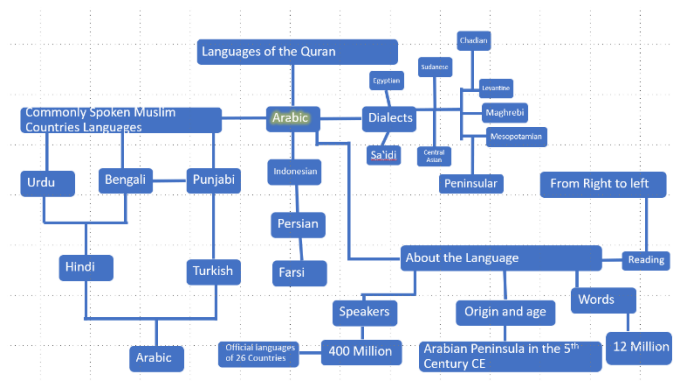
Languages of the Quran

Commonly Spoken Muslim Countries Languages

Arabic

Dialects

Egyptian

Sudanese

Chadian

Levantine

Maghrebi

Mesopotamian

Central Asian

Sa'idi

Peninsular

Urdu

Bengali

Punjabi

Indonesian

Persian

Farsi

Hindi

Turkish

From Right to left

About the Language

Reading

Words

Speakers

Origin and age

Arabic

Official languages of 26 Countries

400 Million

Arabian Peninsula in the 5th Century CE

12 Million